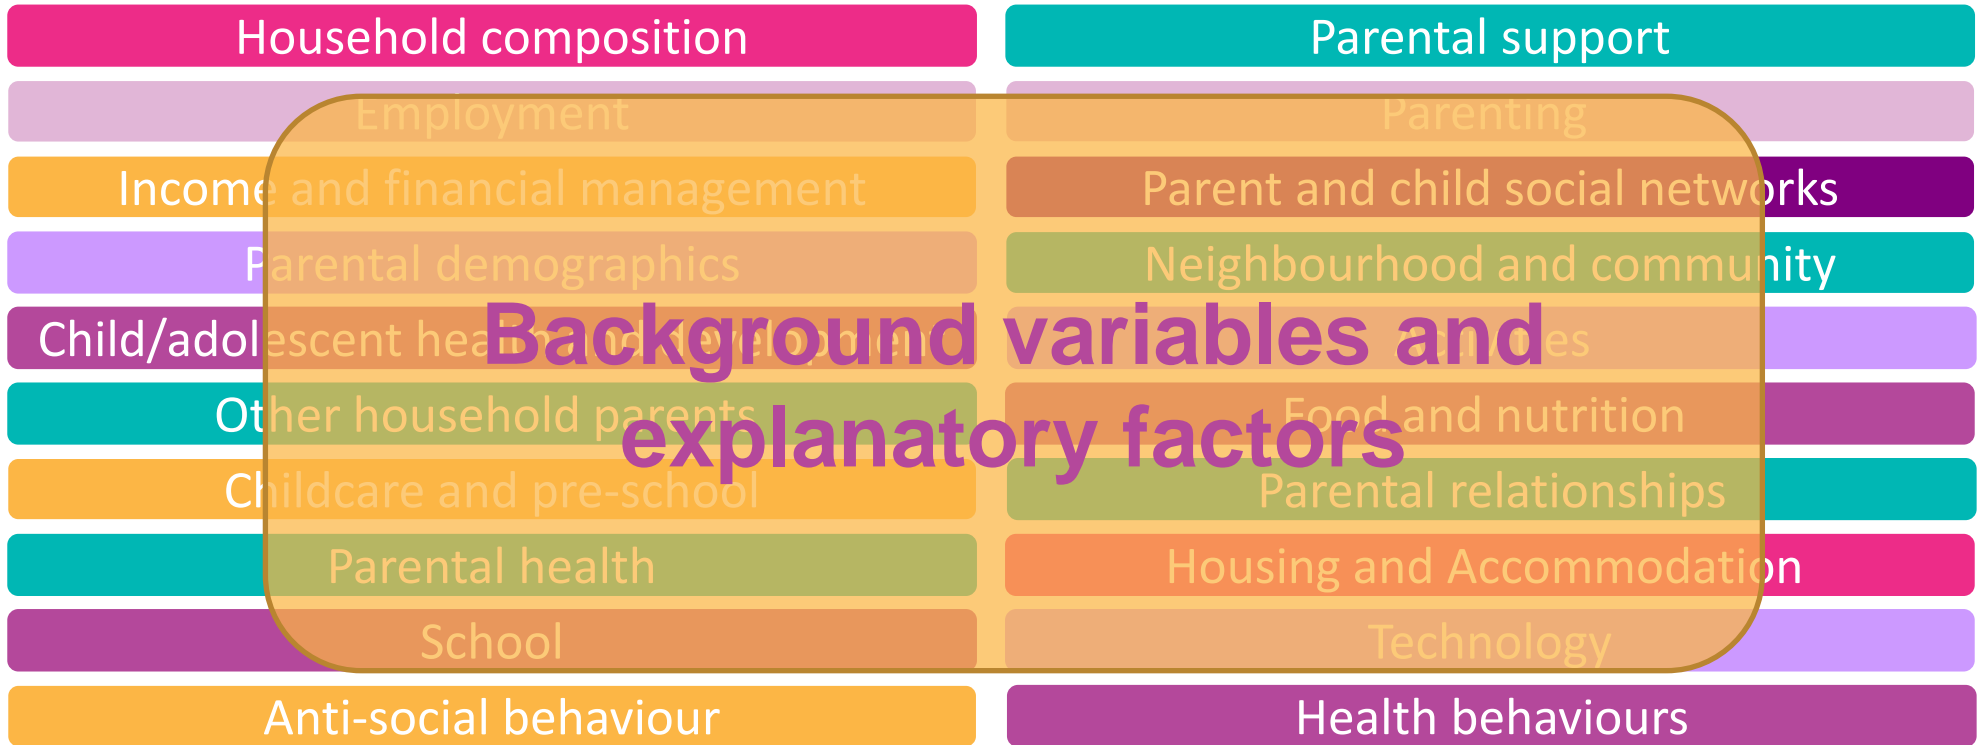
Household composition

Parental support

Employment

Parenting

Income and financial management

Parent and child social networks

Parental demographics

Neighbourhood and community

Child/adolescent health and development

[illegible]es

Other household parents

Food and nutrition

Childcare and pre-school

Parental relationships

Parental health

Housing and Accommodation

School

Technology

Anti-social behaviour

Health behaviours

Background variables and explanatory factors